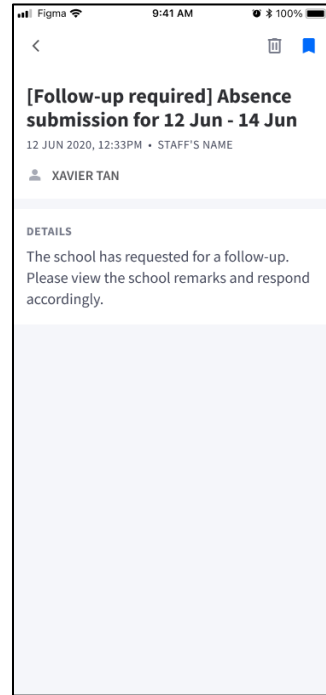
Figma 9:41 AM 100%

<

[Follow-up required] Absence submission for 12 Jun - 14 Jun

12 JUN 2020, 12:33PM • STAFF'S NAME

XAVIER TAN

DETAILS

The school has requested for a follow-up. Please view the school remarks and respond accordingly.